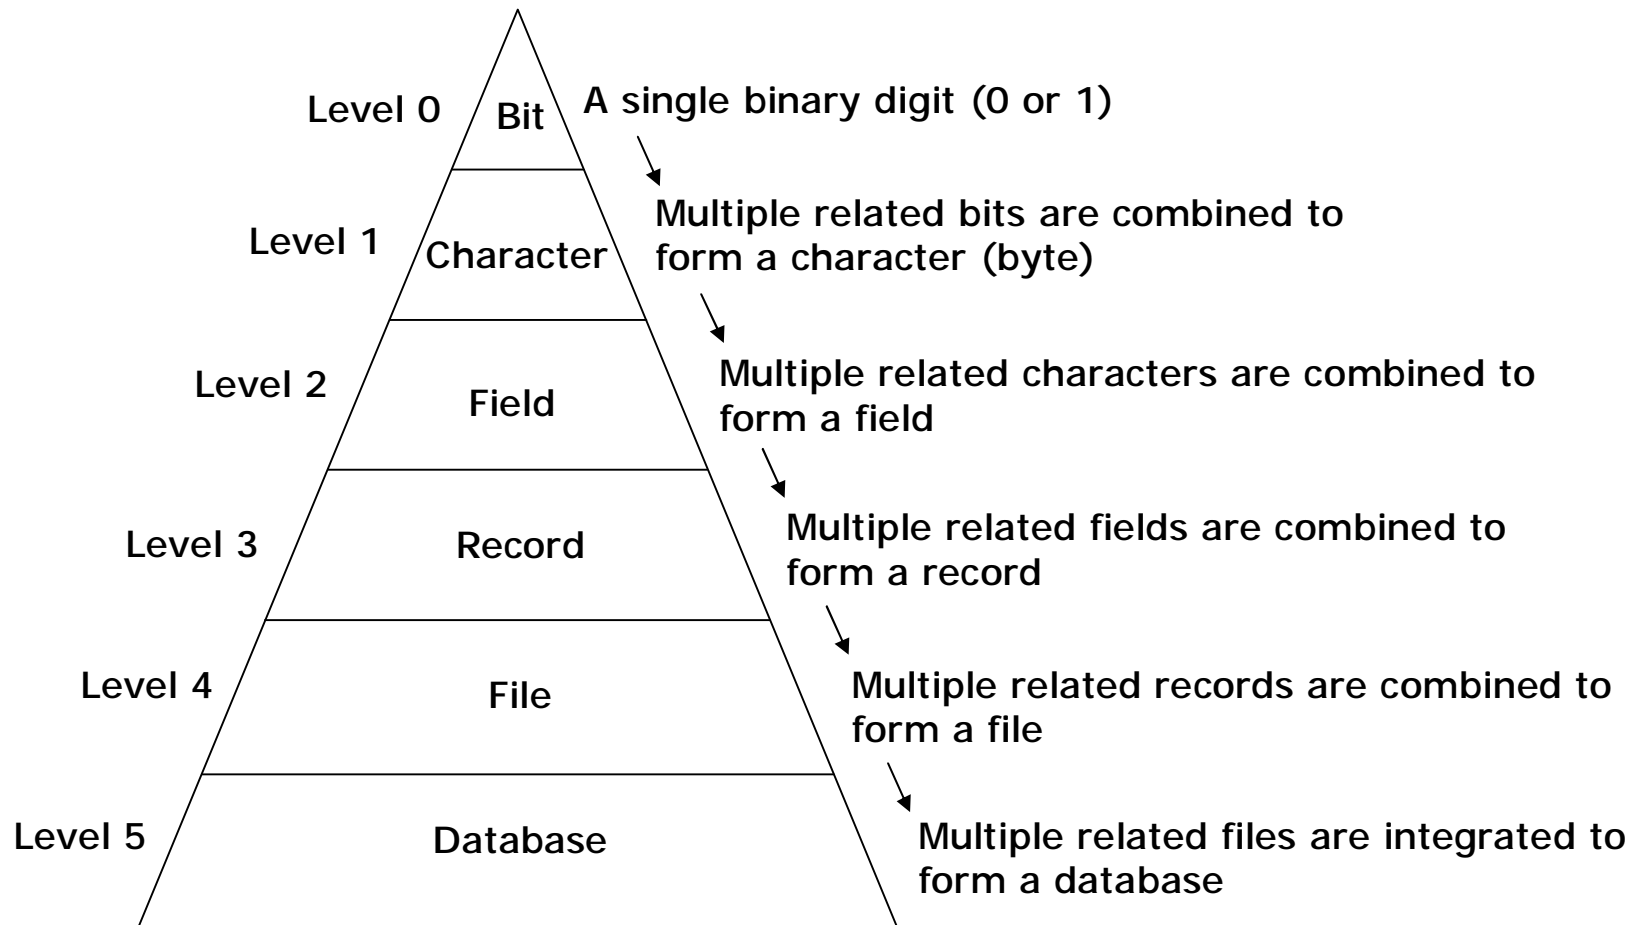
Level 0 Bit A single binary digit (0 or 1)

Level 1 Character Multiple related bits are combined to form a character (byte)

Level 2 Field Multiple related characters are combined to form a field

Level 3 Record Multiple related fields are combined to form a record

Level 4 File Multiple related records are combined to form a file

Level 5 Database Multiple related files are integrated to form a database